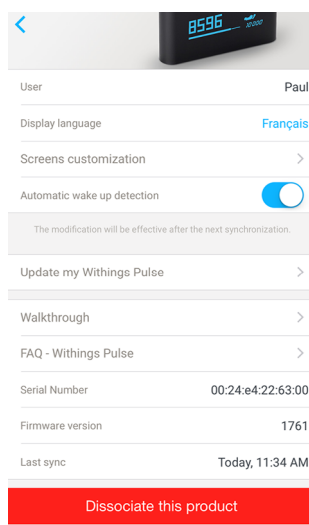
<

8596 10000

User Paul

Display language Français

Screens customization >

Automatic wake up detection

The modification will be effective after the next synchronization.

Update my Withings Pulse >

Walkthrough >

FAQ - Withings Pulse >

Serial Number 00:24:e4:22:63:00

Firmware version 1761

Last sync Today, 11:34 AM

Dissociate this product